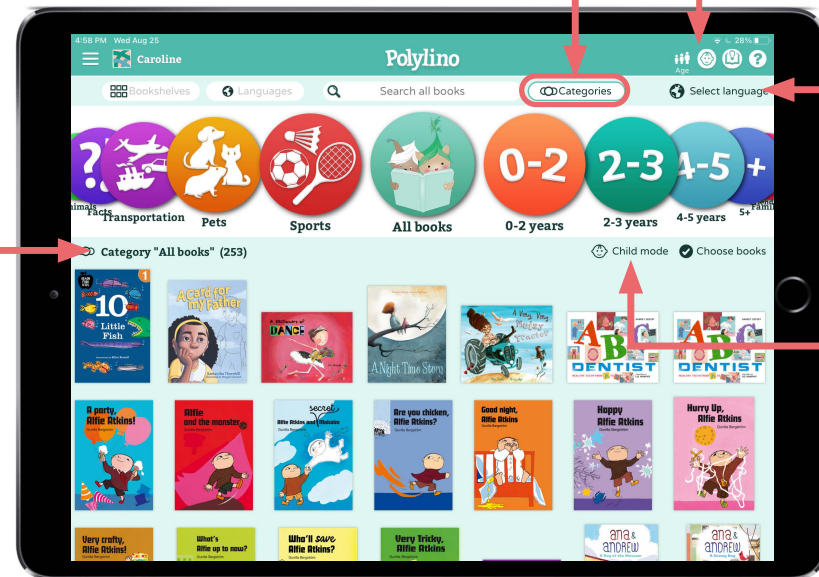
4:58 PM Wed Aug 25

28%

Caroline

Polylino

Age

Bookshelves

Languages

Search all books

Categories

Select language

?

Animals

Facts

Transportation

Pets

Sports

All books

0-2

0-2 years

2-3

2-3 years

4-5

4-5 years

+

5+

Family

Category "All books" (253)

Child mode

Choose books

1

10 Little Fish

A Card for my Father

A Million Dots of DANCE

A Night Time Story

A Very Busy Tractor

ABC DENTIST

ABC DENTIST

A party, Alfie Atkins!

Alfie and the monster

Alfie Atkins and his secret friend

Are you chicken, Alfie Atkins?

Good night, Alfie Atkins

Happy Alfie Atkins

Hurry Up, Alfie Atkins!

Very crafty, Alfie Atkins!

What's Alfie up to now?

Who'll save Alfie Atkins?

Very Tricky, Alfie Atkins

ana & andrew

ana & andrew